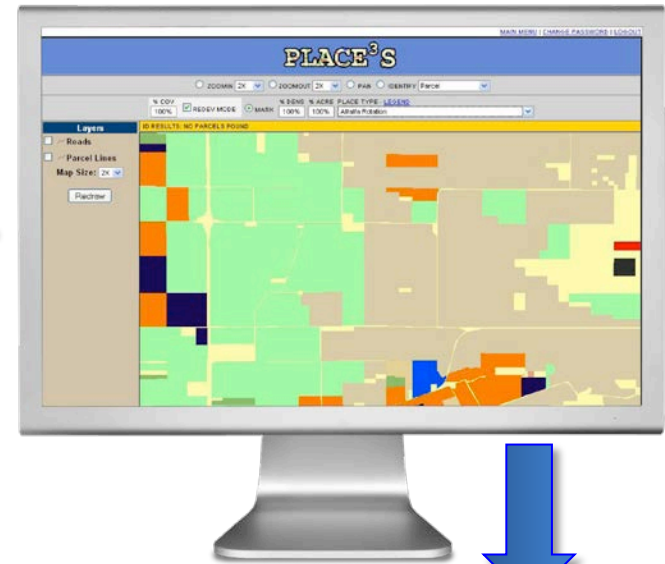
MAIN MENU | CHANGE PASSWORD | LOGOUT

PLACE$^3$S

ZOOMIN 2X ZOOMOUT 2X PAN IDENTIFY Parcel

% COV 100% REDEV MODE MARK % DENS 100% % ACRE 100% PLACE TYPE: LEGEND Alfalfa Rotation

ID RESULTS: NO PARCELS FOUND

Layers

Roads

Parcel Lines

Map Size: 2X

Redraw